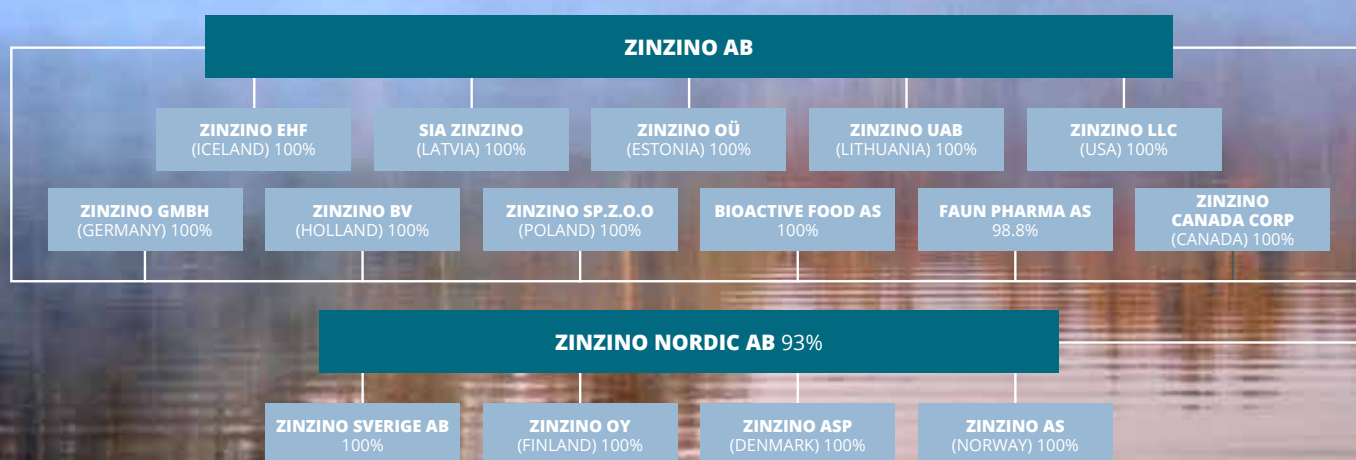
ZINZINO AB

ZINZINO EHF
(ICELAND) 100%

SIA ZINZINO
(LATVIA) 100%

ZINZINO OÜ
(ESTONIA) 100%

ZINZINO UAB
(LITHUANIA) 100%

ZINZINO LLC
(USA) 100%

ZINZINO GMBH
(GERMANY) 100%

ZINZINO BV
(HOLLAND) 100%

ZINZINO SP.Z.O.O
(POLAND) 100%

BIOACTIVE FOOD AS
100%

FAUN PHARMA AS
98.8%

ZINZINO
CANADA CORP
(CANADA) 100%

ZINZINO NORDIC AB 93%

ZINZINO SVERIGE AB
100%

ZINZINO OY
(FINLAND) 100%

ZINZINO ASP
(DENMARK) 100%

ZINZINO AS
(NORWAY) 100%